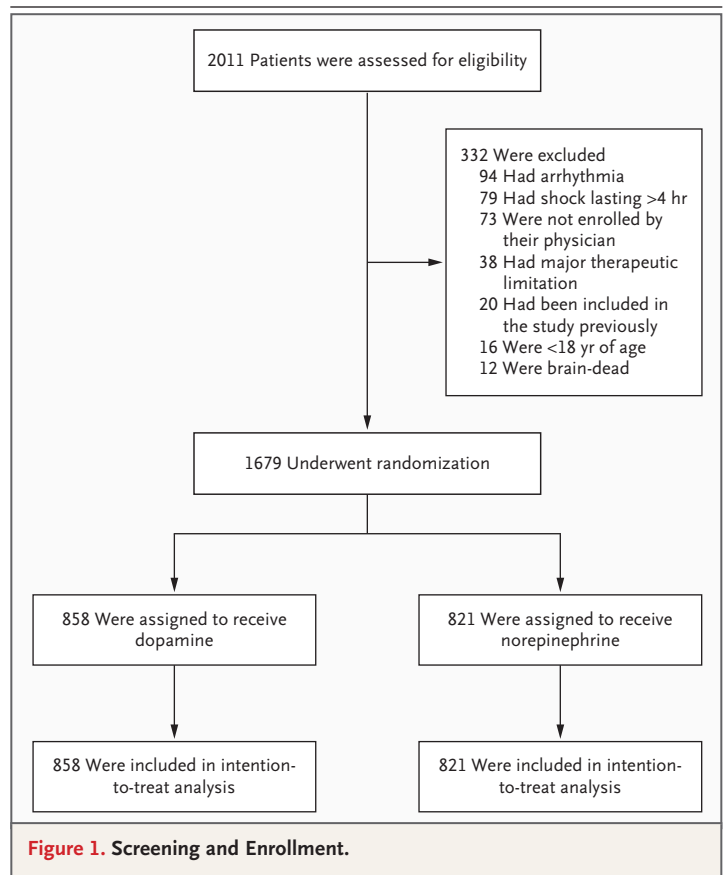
2011 Patients were assessed for eligibility

332 Were excluded
94 Had arrhythmia
79 Had shock lasting >4 hr
73 Were not enrolled by their physician
38 Had major therapeutic limitation
20 Had been included in the study previously
16 Were <18 yr of age
12 Were brain-dead

1679 Underwent randomization

858 Were assigned to receive dopamine

821 Were assigned to receive norepinephrine

858 Were included in intention-to-treat analysis

821 Were included in intention-to-treat analysis

Figure 1. Screening and Enrollment.